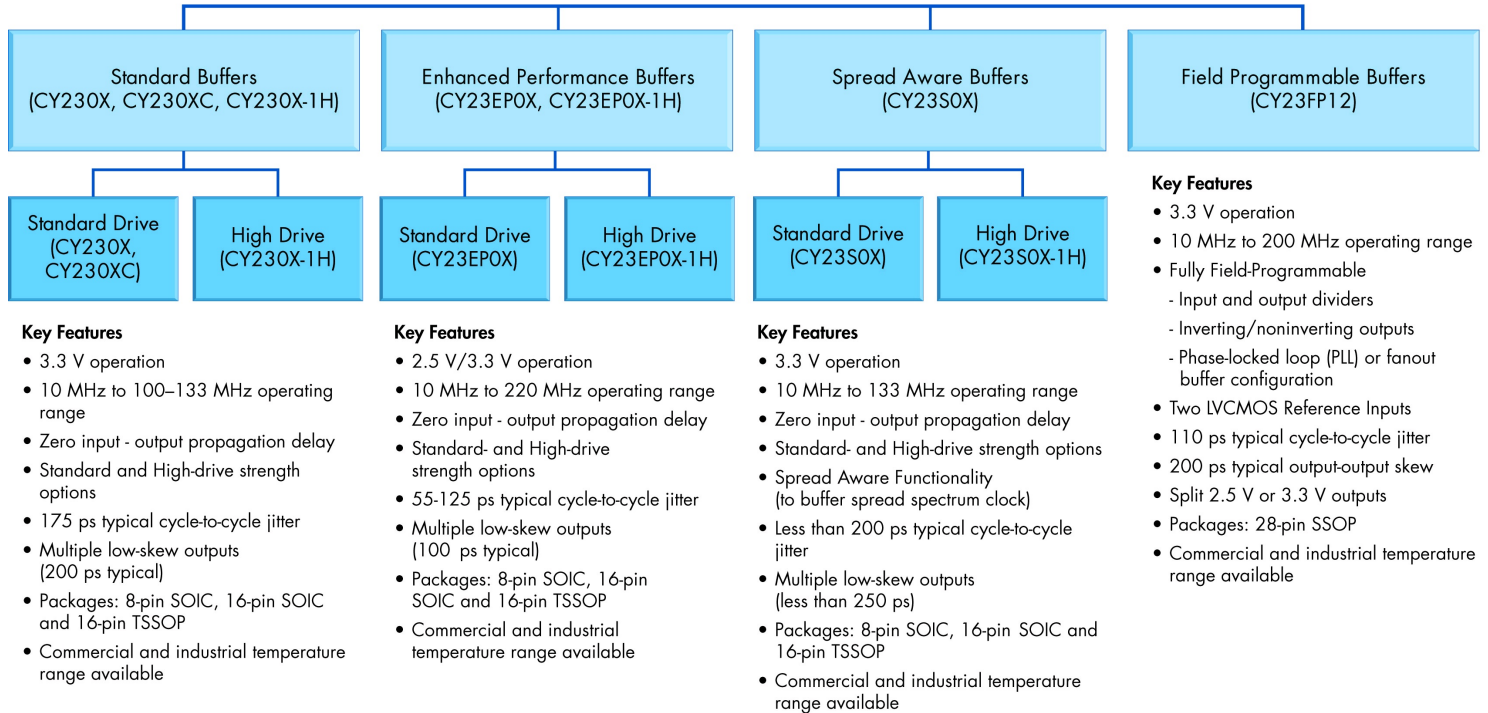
Standard Buffers
(CY230X, CY230XC, CY230X-1H)

Standard Drive
(CY230X, CY230XC)

High Drive
(CY230X-1H)

Key Features
• 3.3 V operation
• 10 MHz to 100–133 MHz operating range
• Zero input - output propagation delay
• Standard and High-drive strength options
• 175 ps typical cycle-to-cycle jitter
• Multiple low-skew outputs (200 ps typical)
• Packages: 8-pin SOIC, 16-pin SOIC and 16-pin TSSOP
• Commercial and industrial temperature range available

Enhanced Performance Buffers
(CY23EP0X, CY23EP0X-1H)

Standard Drive
(CY23EP0X)

High Drive
(CY23EP0X-1H)

Key Features
• 2.5 V/3.3 V operation
• 10 MHz to 220 MHz operating range
• Zero input - output propagation delay
• Standard- and High-drive strength options
• 55-125 ps typical cycle-to-cycle jitter
• Multiple low-skew outputs (100 ps typical)
• Packages: 8-pin SOIC, 16-pin SOIC and 16-pin TSSOP
• Commercial and industrial temperature range available

Spread Aware Buffers
(CY23S0X)

Standard Drive
(CY23S0X)

High Drive
(CY23S0X-1H)

Key Features
• 3.3 V operation
• 10 MHz to 133 MHz operating range
• Zero input - output propagation delay
• Standard- and High-drive strength options
• Spread Aware Functionality (to buffer spread spectrum clock)
• Less than 200 ps typical cycle-to-cycle jitter
• Multiple low-skew outputs (less than 250 ps)
• Packages: 8-pin SOIC, 16-pin SOIC and 16-pin TSSOP
• Commercial and industrial temperature range available

Field Programmable Buffers
(CY23FP12)

Key Features
• 3.3 V operation
• 10 MHz to 200 MHz operating range
• Fully Field-Programmable
- Input and output dividers
- Inverting/noninverting outputs
- Phase-locked loop (PLL) or fanout buffer configuration
• Two LVCMOS Reference Inputs
• 110 ps typical cycle-to-cycle jitter
• 200 ps typical output-output skew
• Split 2.5 V or 3.3 V outputs
• Packages: 28-pin SSOP
• Commercial and industrial temperature range available